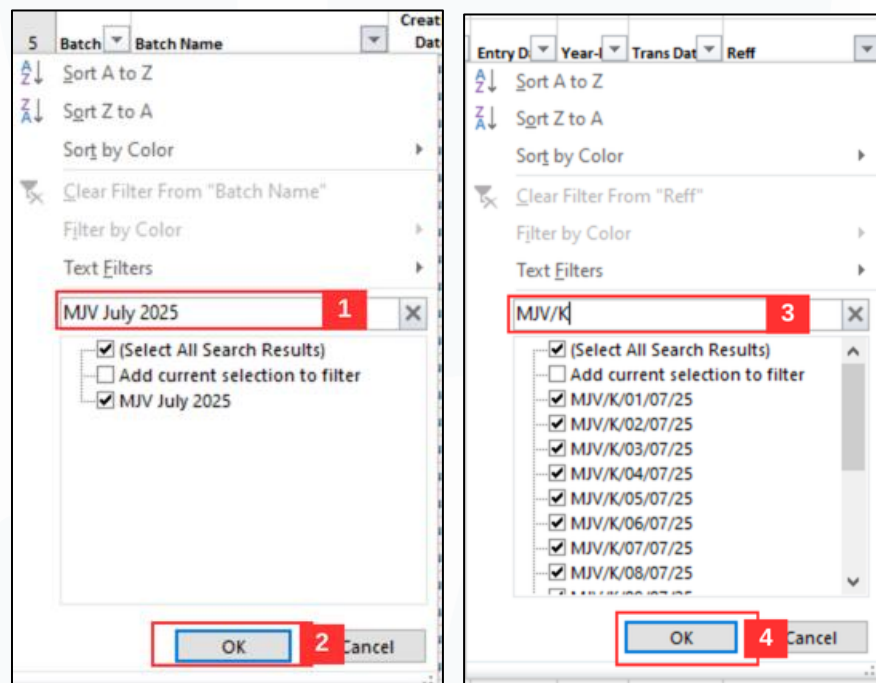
5 Batch Batch Name Creat Dat

Sort A to Z

Sort Z to A

Sort by Color

Clear Filter From "Batch Name"

Filter by Color

Text Filters

MJV July 2025 1

(Select All Search Results)

Add current selection to filter

MJV July 2025

OK 2 Cancel

Entry D Year-I Trans Dat Reff

Sort A to Z

Sort Z to A

Sort by Color

Clear Filter From "Reff"

Filter by Color

Text Filters

MJV/K 3

(Select All Search Results)

Add current selection to filter

MJV/K/01/07/25

MJV/K/02/07/25

MJV/K/03/07/25

MJV/K/04/07/25

MJV/K/05/07/25

MJV/K/06/07/25

MJV/K/07/07/25

MJV/K/08/07/25

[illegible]

OK 4 Cancel